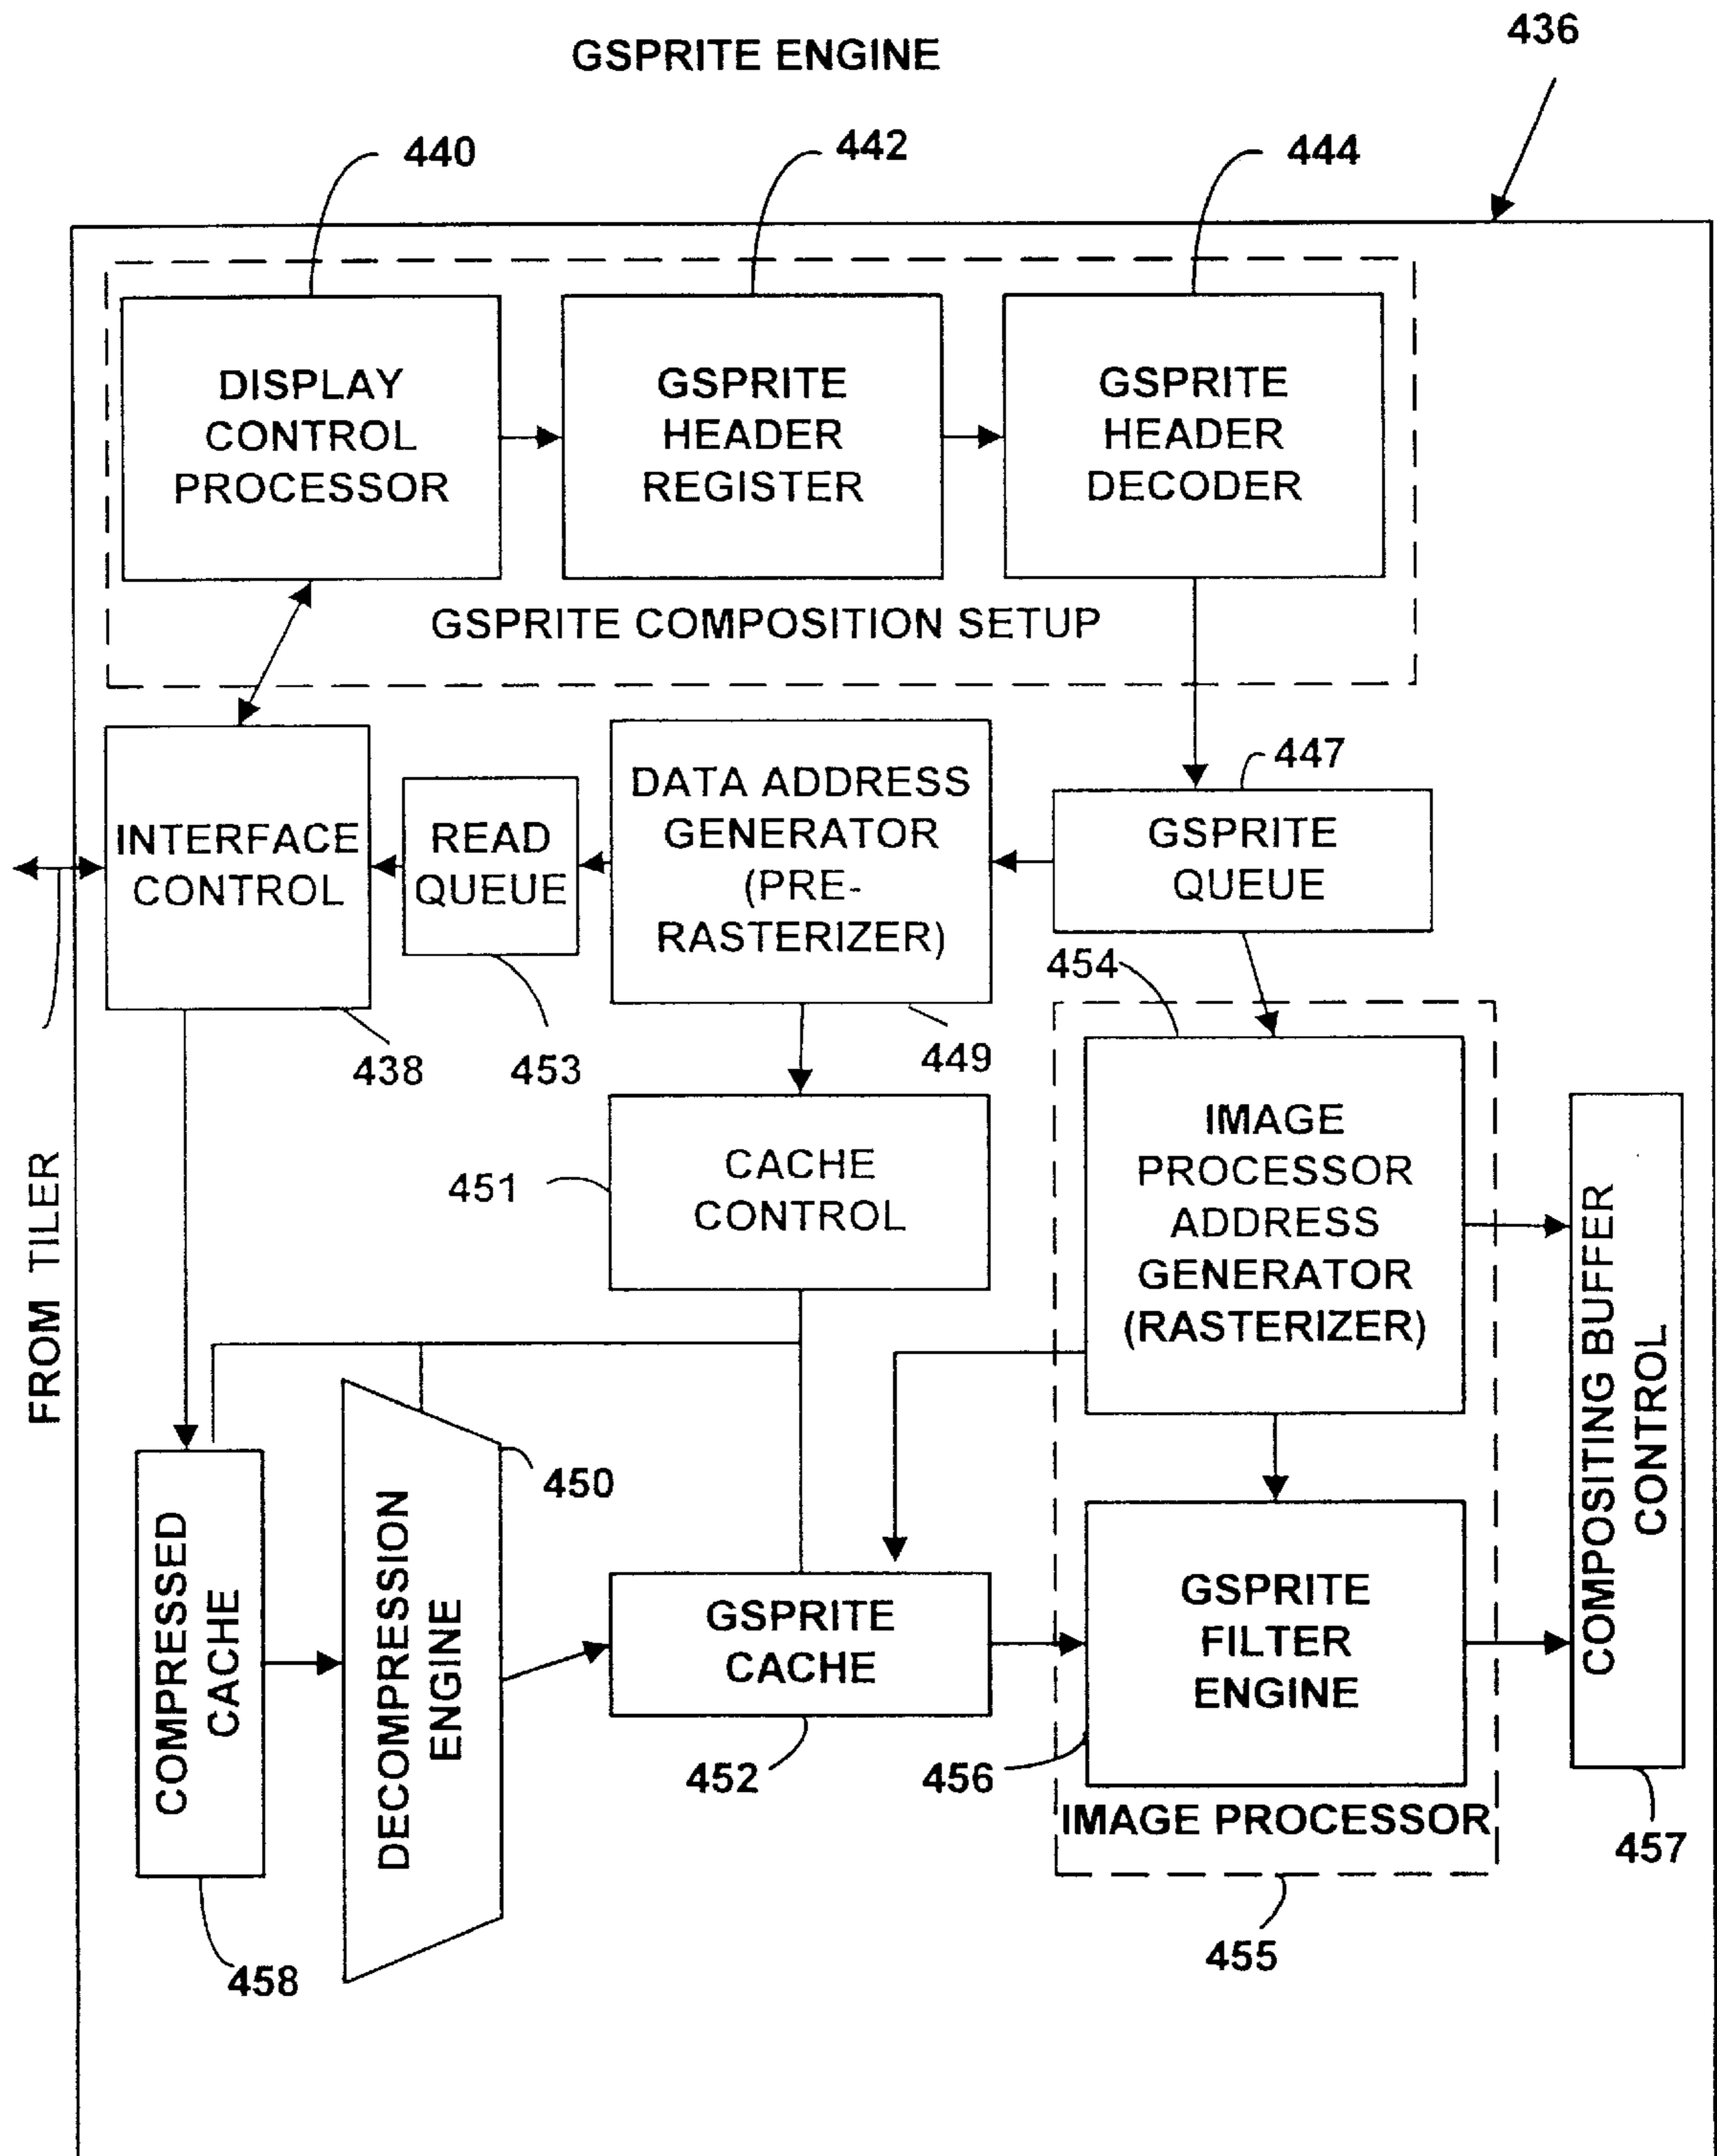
GSPRITE ENGINE

436

440

442

444

DISPLAY CONTROL PROCESSOR

GSPRITE HEADER REGISTER

GSPRITE HEADER DECODER

GSPRITE COMPOSITION SETUP

INTERFACE CONTROL

READ QUEUE

DATA ADDRESS GENERATOR (PRE-RASTERIZER)

447

GSPRITE IMAGE QUEUE

454

438

453

449

FROM TILER

451

CACHE CONTROL

IMAGE PROCESSOR ADDRESS GENERATOR (RASTERIZER)

COMPOSITING BUFFER CONTROL

450

COMPRESSED CACHE

DECOMPRESSION ENGINE

GSPRITE CACHE

GSPRITE FILTER ENGINE

452

456

IMAGE PROCESSOR

457

458

455